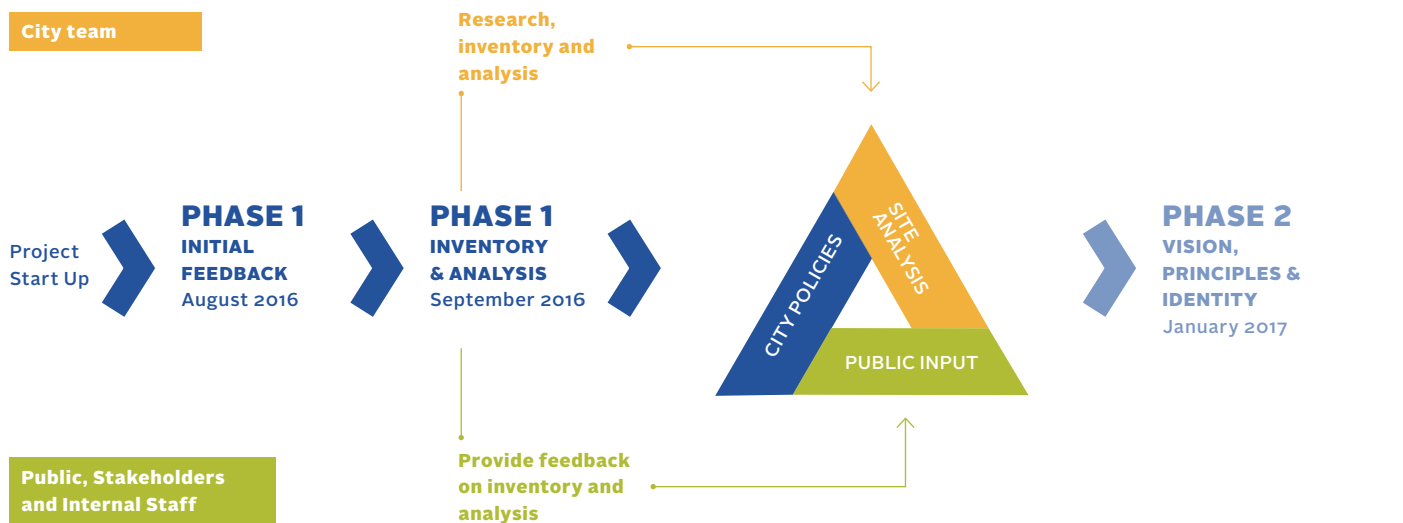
City team

Research, inventory and analysis

Project Start Up

PHASE 1
INITIAL FEEDBACK
August 2016

PHASE 1
INVENTORY & ANALYSIS
September 2016

SITE ANALYSIS

CITY POLICIES

PUBLIC INPUT

PHASE 2
VISION, PRINCIPLES & IDENTITY
January 2017

Public, Stakeholders and Internal Staff

Provide feedback on inventory and analysis